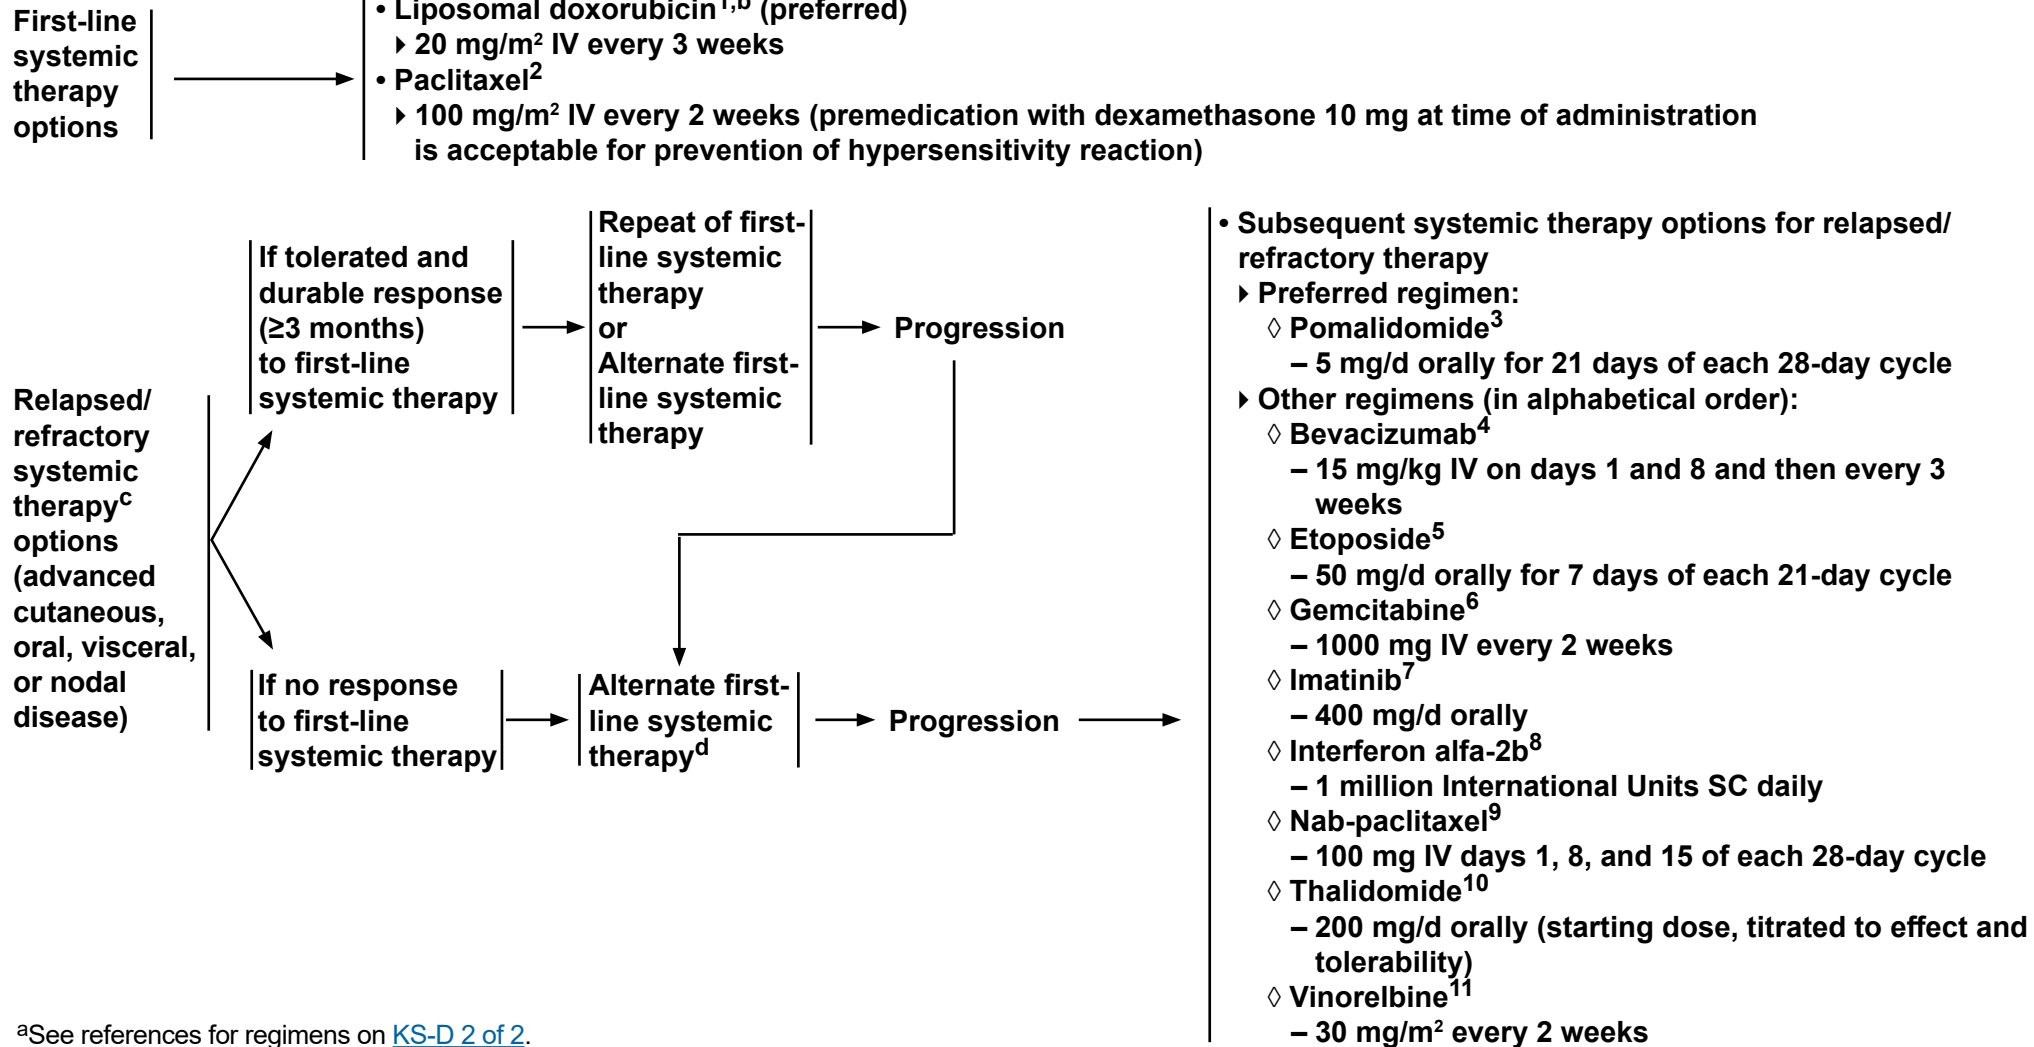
First-line systemic therapy options

• Liposomal doxorubicin$^{1,b}$ (preferred)
‣ 20 mg/m² IV every 3 weeks
• Paclitaxel$^{2}$
‣ 100 mg/m² IV every 2 weeks (premedication with dexamethasone 10 mg at time of administration is acceptable for prevention of hypersensitivity reaction)

Relapsed/ refractory systemic therapy$^{c}$ options (advanced cutaneous, oral, visceral, or nodal disease)

If tolerated and durable response (≥3 months) to first-line systemic therapy

Repeat of first-line systemic therapy or Alternate first-line systemic therapy

Progression

If no response to first-line systemic therapy

Alternate first-line systemic therapy$^{d}$

Progression

• Subsequent systemic therapy options for relapsed/ refractory therapy
‣ Preferred regimen:
◊ Pomalidomide$^{3}$
– 5 mg/d orally for 21 days of each 28-day cycle
‣ Other regimens (in alphabetical order):
◊ Bevacizumab$^{4}$
– 15 mg/kg IV on days 1 and 8 and then every 3 weeks
◊ Etoposide$^{5}$
– 50 mg/d orally for 7 days of each 21-day cycle
◊ Gemcitabine$^{6}$
– 1000 mg IV every 2 weeks
◊ Imatinib$^{7}$
– 400 mg/d orally
◊ Interferon alfa-2b$^{8}$
– 1 million International Units SC daily
◊ Nab-paclitaxel$^{9}$
– 100 mg IV days 1, 8, and 15 of each 28-day cycle
◊ Thalidomide$^{10}$
– 200 mg/d orally (starting dose, titrated to effect and tolerability)
◊ Vinorelbine$^{11}$
– 30 mg/m² every 2 weeks

$^{a}$See references for regimens on KS-D 2 of 2.